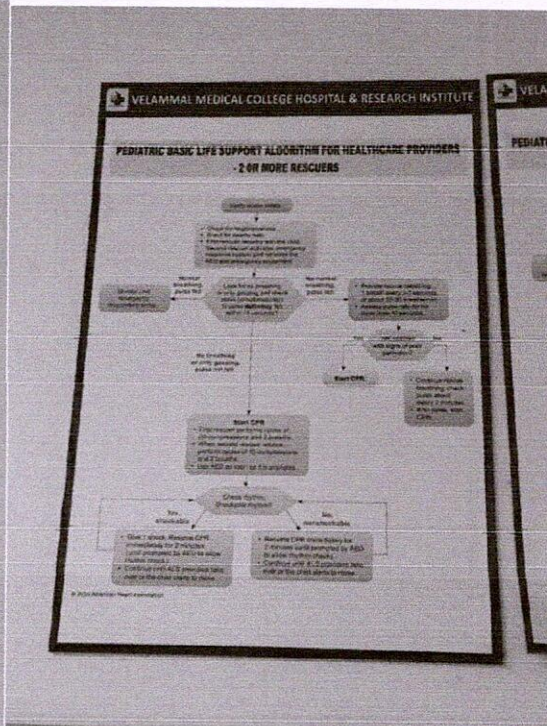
VELAMMAL MEDICAL COLLEGE HOSPITAL & RESEARCH INSTITUTE

PEDIATRIC BASIC LIFE SUPPORT ALGORITHM FOR HEALTHCARE PROVIDERS - 2 OR MORE RESCUERS

Verify scene safety.

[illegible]

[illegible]

Look for no breathing or only gasping and check pulse (simultaneously). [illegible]

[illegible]

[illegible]

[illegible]

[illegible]

Start CPR

No breathing or only gasping, pulse not felt

Start CPR
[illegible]

Check rhythm. Shockable rhythm?

Yes, shockable

No, nonshockable

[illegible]

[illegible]

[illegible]

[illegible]

© 2020 American Heart Association

VELA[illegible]

PEDIATI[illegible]